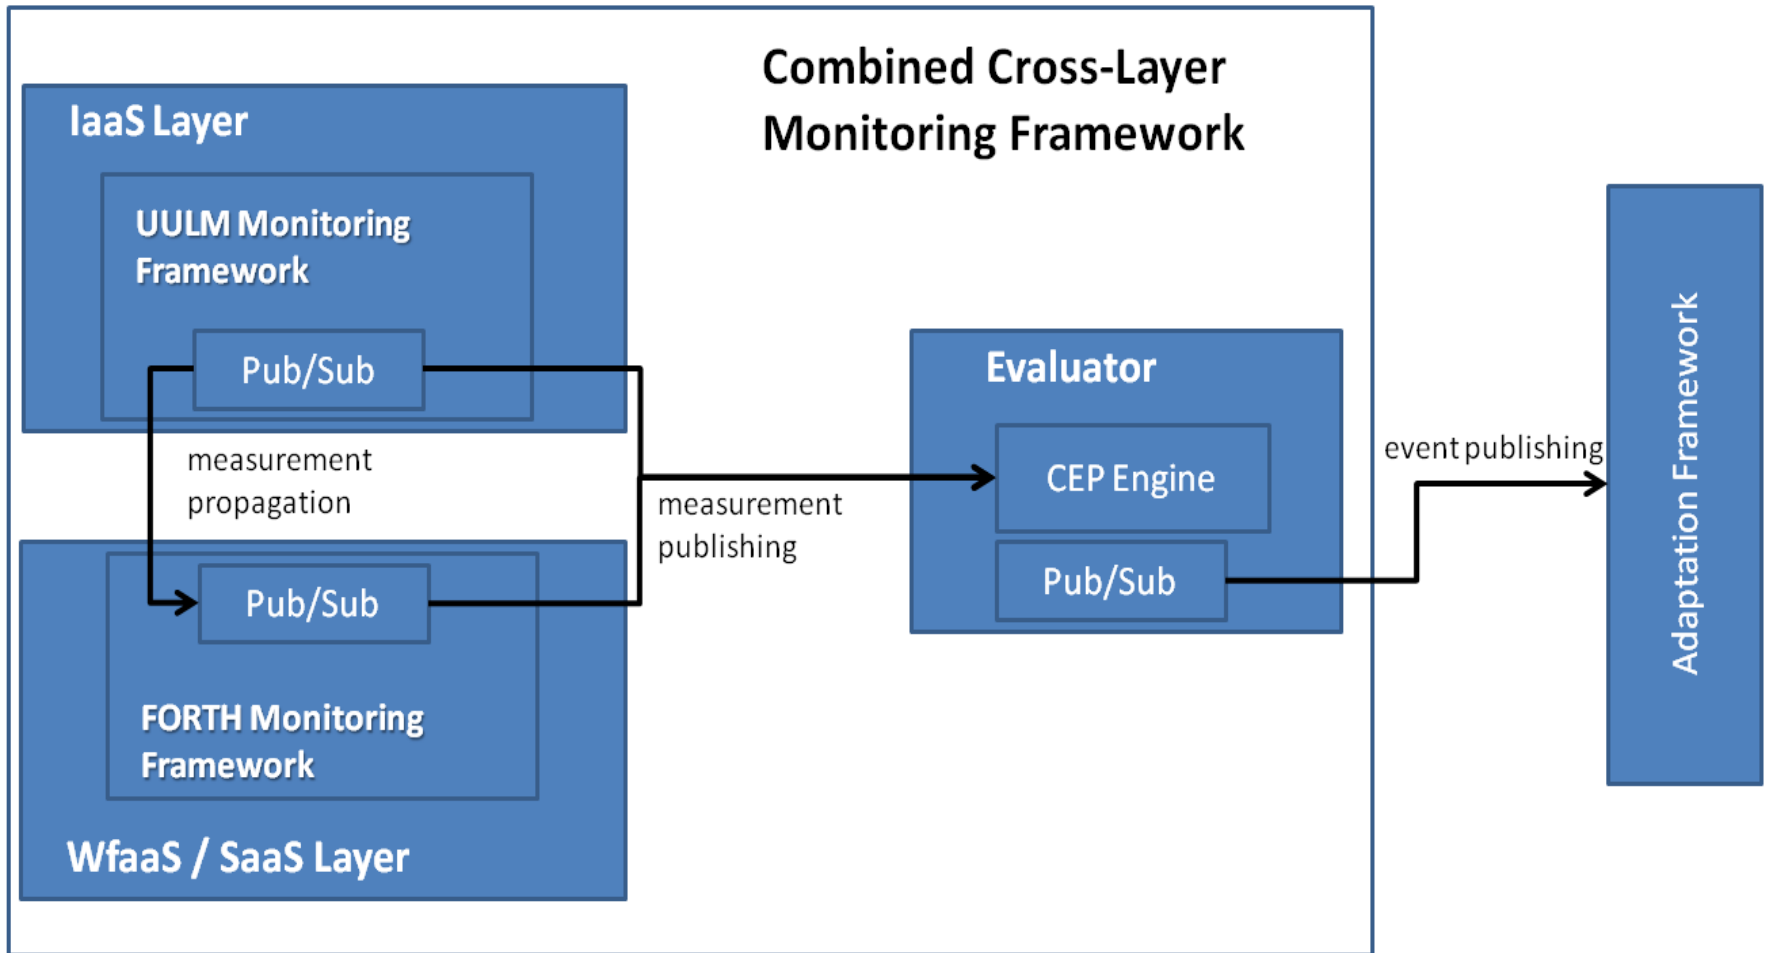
Combined Cross-Layer Monitoring Framework

IaaS Layer

UULM Monitoring Framework

Pub/Sub

measurement propagation

Pub/Sub

FORTH Monitoring Framework

WfaaS / SaaS Layer

measurement publishing

Evaluator

CEP Engine

Pub/Sub

event publishing

Adaptation Framework